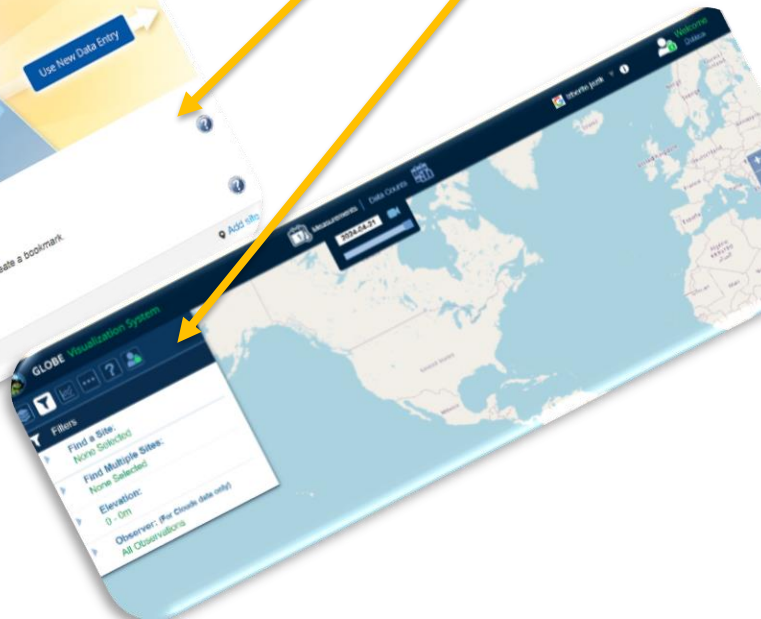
Use New Data Entry

eate a bookmark

Add site

Welcome

Measurements | Data Counts

2024-04-21

GLOBE Visualization System

Filters

Find a Site:
None Selected

Find Multiple Sites:
None Selected

Elevation:
0 - 0m

Observer: (For Clouds data only)
All Observations